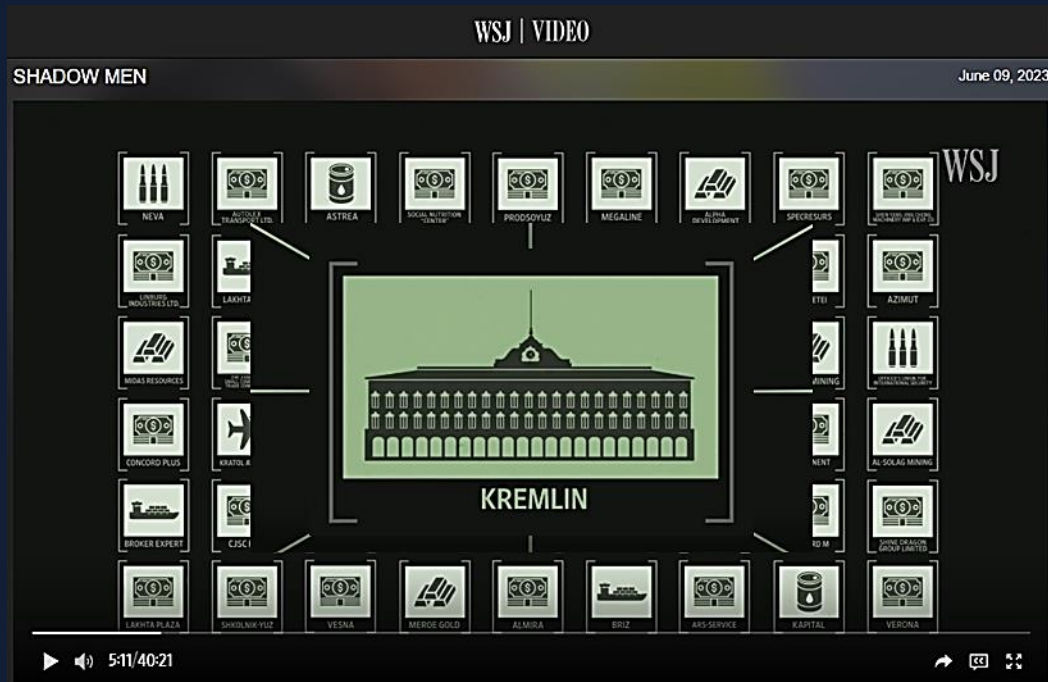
WSJ | VIDEO

SHADOW MEN

June 09, 2023

WSJ

NEVA

AUTOLEX TRANSPORT LTD.

ASTREA

SOCIAL NUTRITION "CENTER"

PRODSOYUZ

MEGALINE

ALPHA DEVELOPMENT

SPECRESURS

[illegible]

LINBURG INDUSTRIES LTD.

LAKHTA

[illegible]ETEI

AZIMUT

MIDAS RESOURCES

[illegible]

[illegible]MINING

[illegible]

CONCORD PLUS

KRATOL A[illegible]

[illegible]NENT

AL-SOLAG MINING

BROKER EXPERT

CJSC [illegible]

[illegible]RD M

SHINE DRAGON GROUP LIMITED

KREMLIN

LAKHTA PLAZA

SHKOLNIK-YUZ

VESNA

MEROE GOLD

ALMIRA

BRIZ

ARS-SERVICE

KAPITAL

VERONA

5:11/40:21